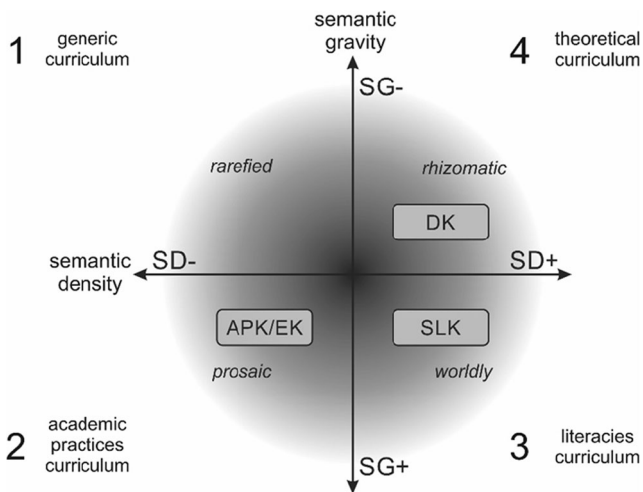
1 generic curriculum

semantic gravity

4 theoretical curriculum

SG-

rarefied

rhizomatic

DK

semantic density

SD-

SD+

APK/EK

SLK

prosaic

worldly

2 academic practices curriculum

SG+

3 literacies curriculum